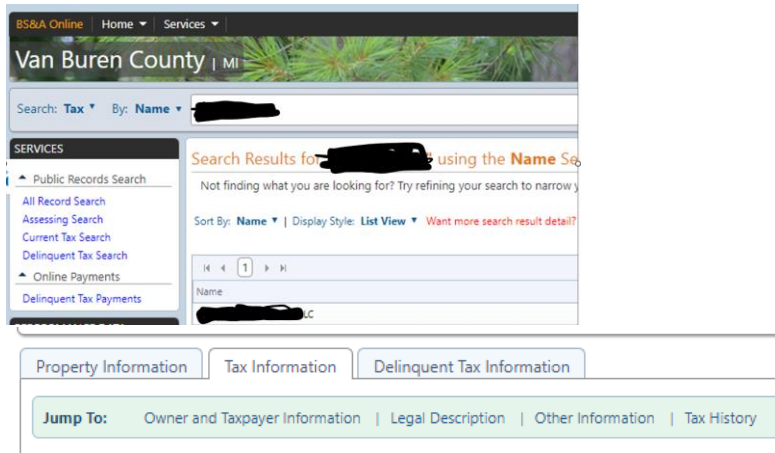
BS&A Online | Home ▼ | Services ▼

Van Buren County | MI

Search: Tax ▼ By: Name ▼ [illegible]

SERVICES

▲ Public Records Search

All Record Search
Assessing Search
Current Tax Search
Delinquent Tax Search

▲ Online Payments

Delinquent Tax Payments

Search Results for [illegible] using the Name Se

Not finding what you are looking for? Try refining your search to narrow y

Sort By: Name ▼ | Display Style: List View ▼ Want more search result detail?

1

Name

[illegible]LC

Property Information | Tax Information | Delinquent Tax Information

Jump To: Owner and Taxpayer Information | Legal Description | Other Information | Tax History